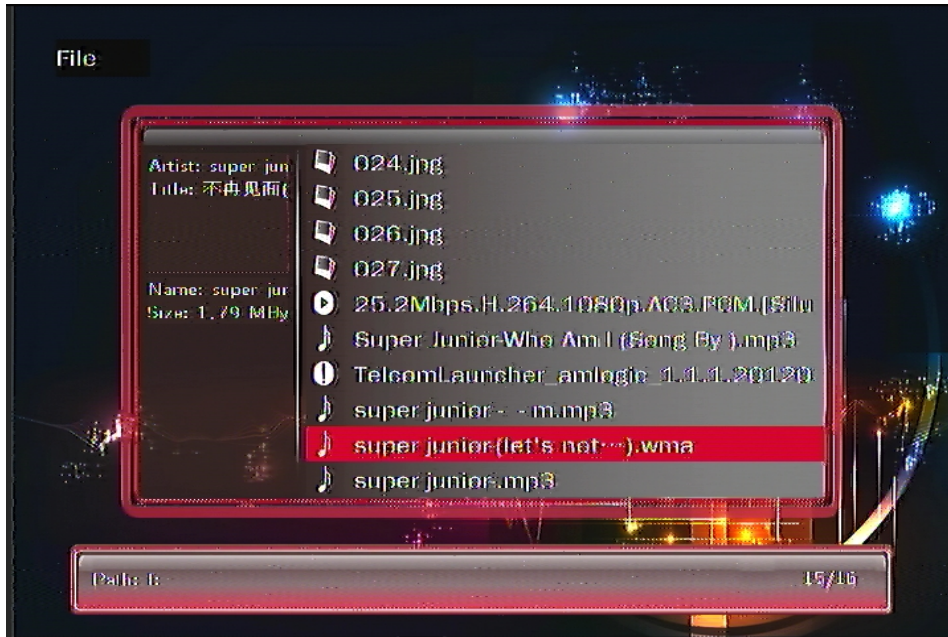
File

Artist: super jun
Title: 不再见面(

Name: super jur
Size: 1.79 MBy

024.jpg
025.jpg
026.jpg
027.jpg
25.2Mbps.H.264.1080p.AC3.PCM.(Silu
Super Junior-Who Am I (Song By ).mp3
TelcomLauncher_amlogic_1.1.1.20120
super junior - - m.mp3
super junior-(let's not···).wma
super junior.mp3

Path: E:
15/16